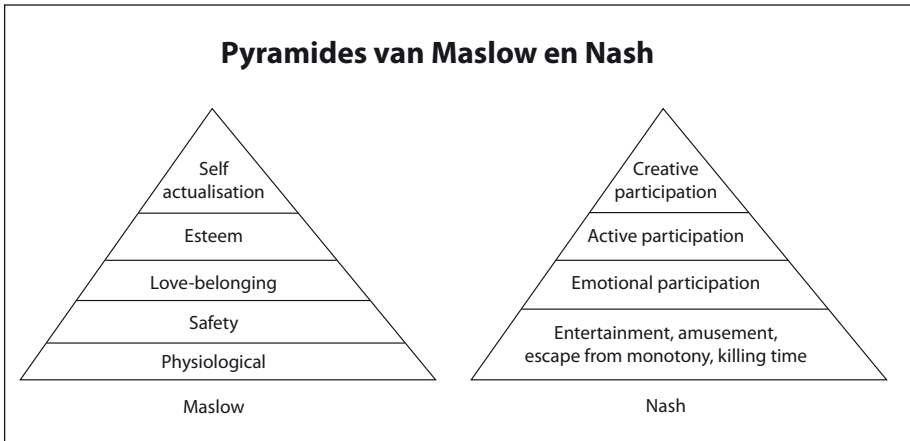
Pyramides van Maslow en Nash

Self actualisation
Esteem
Love-belonging
Safety
Physiological

Maslow

Creative participation
Active participation
Emotional participation
Entertainment, amusement, escape from monotony, killing time

Nash